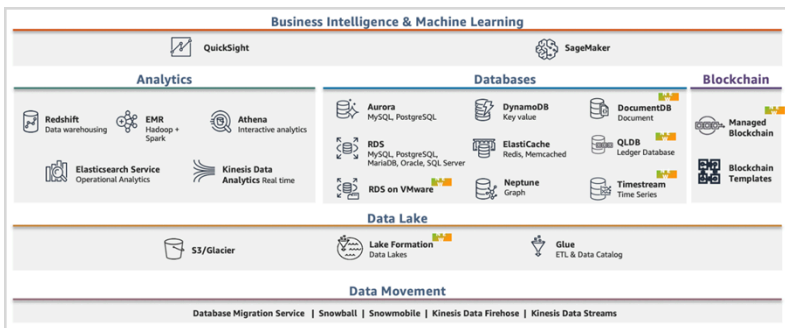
Business Intelligence & Machine Learning

QuickSight

SageMaker

Analytics

Redshift
Data warehousing

EMR
Hadoop + Spark

Athena
Interactive analytics

Elasticsearch Service
Operational Analytics

Kinesis Data Analytics Real time

Databases

Aurora
MySQL, PostgreSQL

RDS
MySQL, PostgreSQL, MariaDB, Oracle, SQL Server

RDS on VMware

DynamoDB
Key value

ElastiCache
Redis, Memcached

Neptune
Graph

DocumentDB
Document

QLDB
Ledger Database

Timestream
Time Series

Blockchain

Managed Blockchain

Blockchain Templates

Data Lake

S3/Glacier

Lake Formation
Data Lakes

Glue
ETL & Data Catalog

Data Movement

Database Migration Service | Snowball | Snowmobile | Kinesis Data Firehose | Kinesis Data Streams